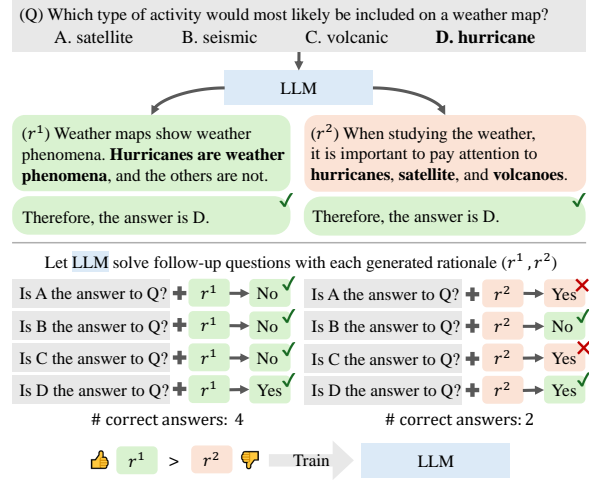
(Q) Which type of activity would most likely be included on a weather map?
A. satellite B. seismic C. volcanic **D. hurricane**

LLM

($r^1$) Weather maps show weather phenomena. **Hurricanes are weather phenomena**, and the others are not.

Therefore, the answer is D.

($r^2$) When studying the weather, it is important to pay attention to **hurricanes**, **satellite**, and **volcanoes**.

Therefore, the answer is D.

Let LLM solve follow-up questions with each generated rationale ($r^1$, $r^2$)

Is A the answer to Q? + $r^1$ → No
Is B the answer to Q? + $r^1$ → No
Is C the answer to Q? + $r^1$ → No
Is D the answer to Q? + $r^1$ → Yes

# correct answers: 4

Is A the answer to Q? + $r^2$ → Yes
Is B the answer to Q? + $r^2$ → No
Is C the answer to Q? + $r^2$ → Yes
Is D the answer to Q? + $r^2$ → Yes

# correct answers: 2

$r^1$ > $r^2$ Train LLM